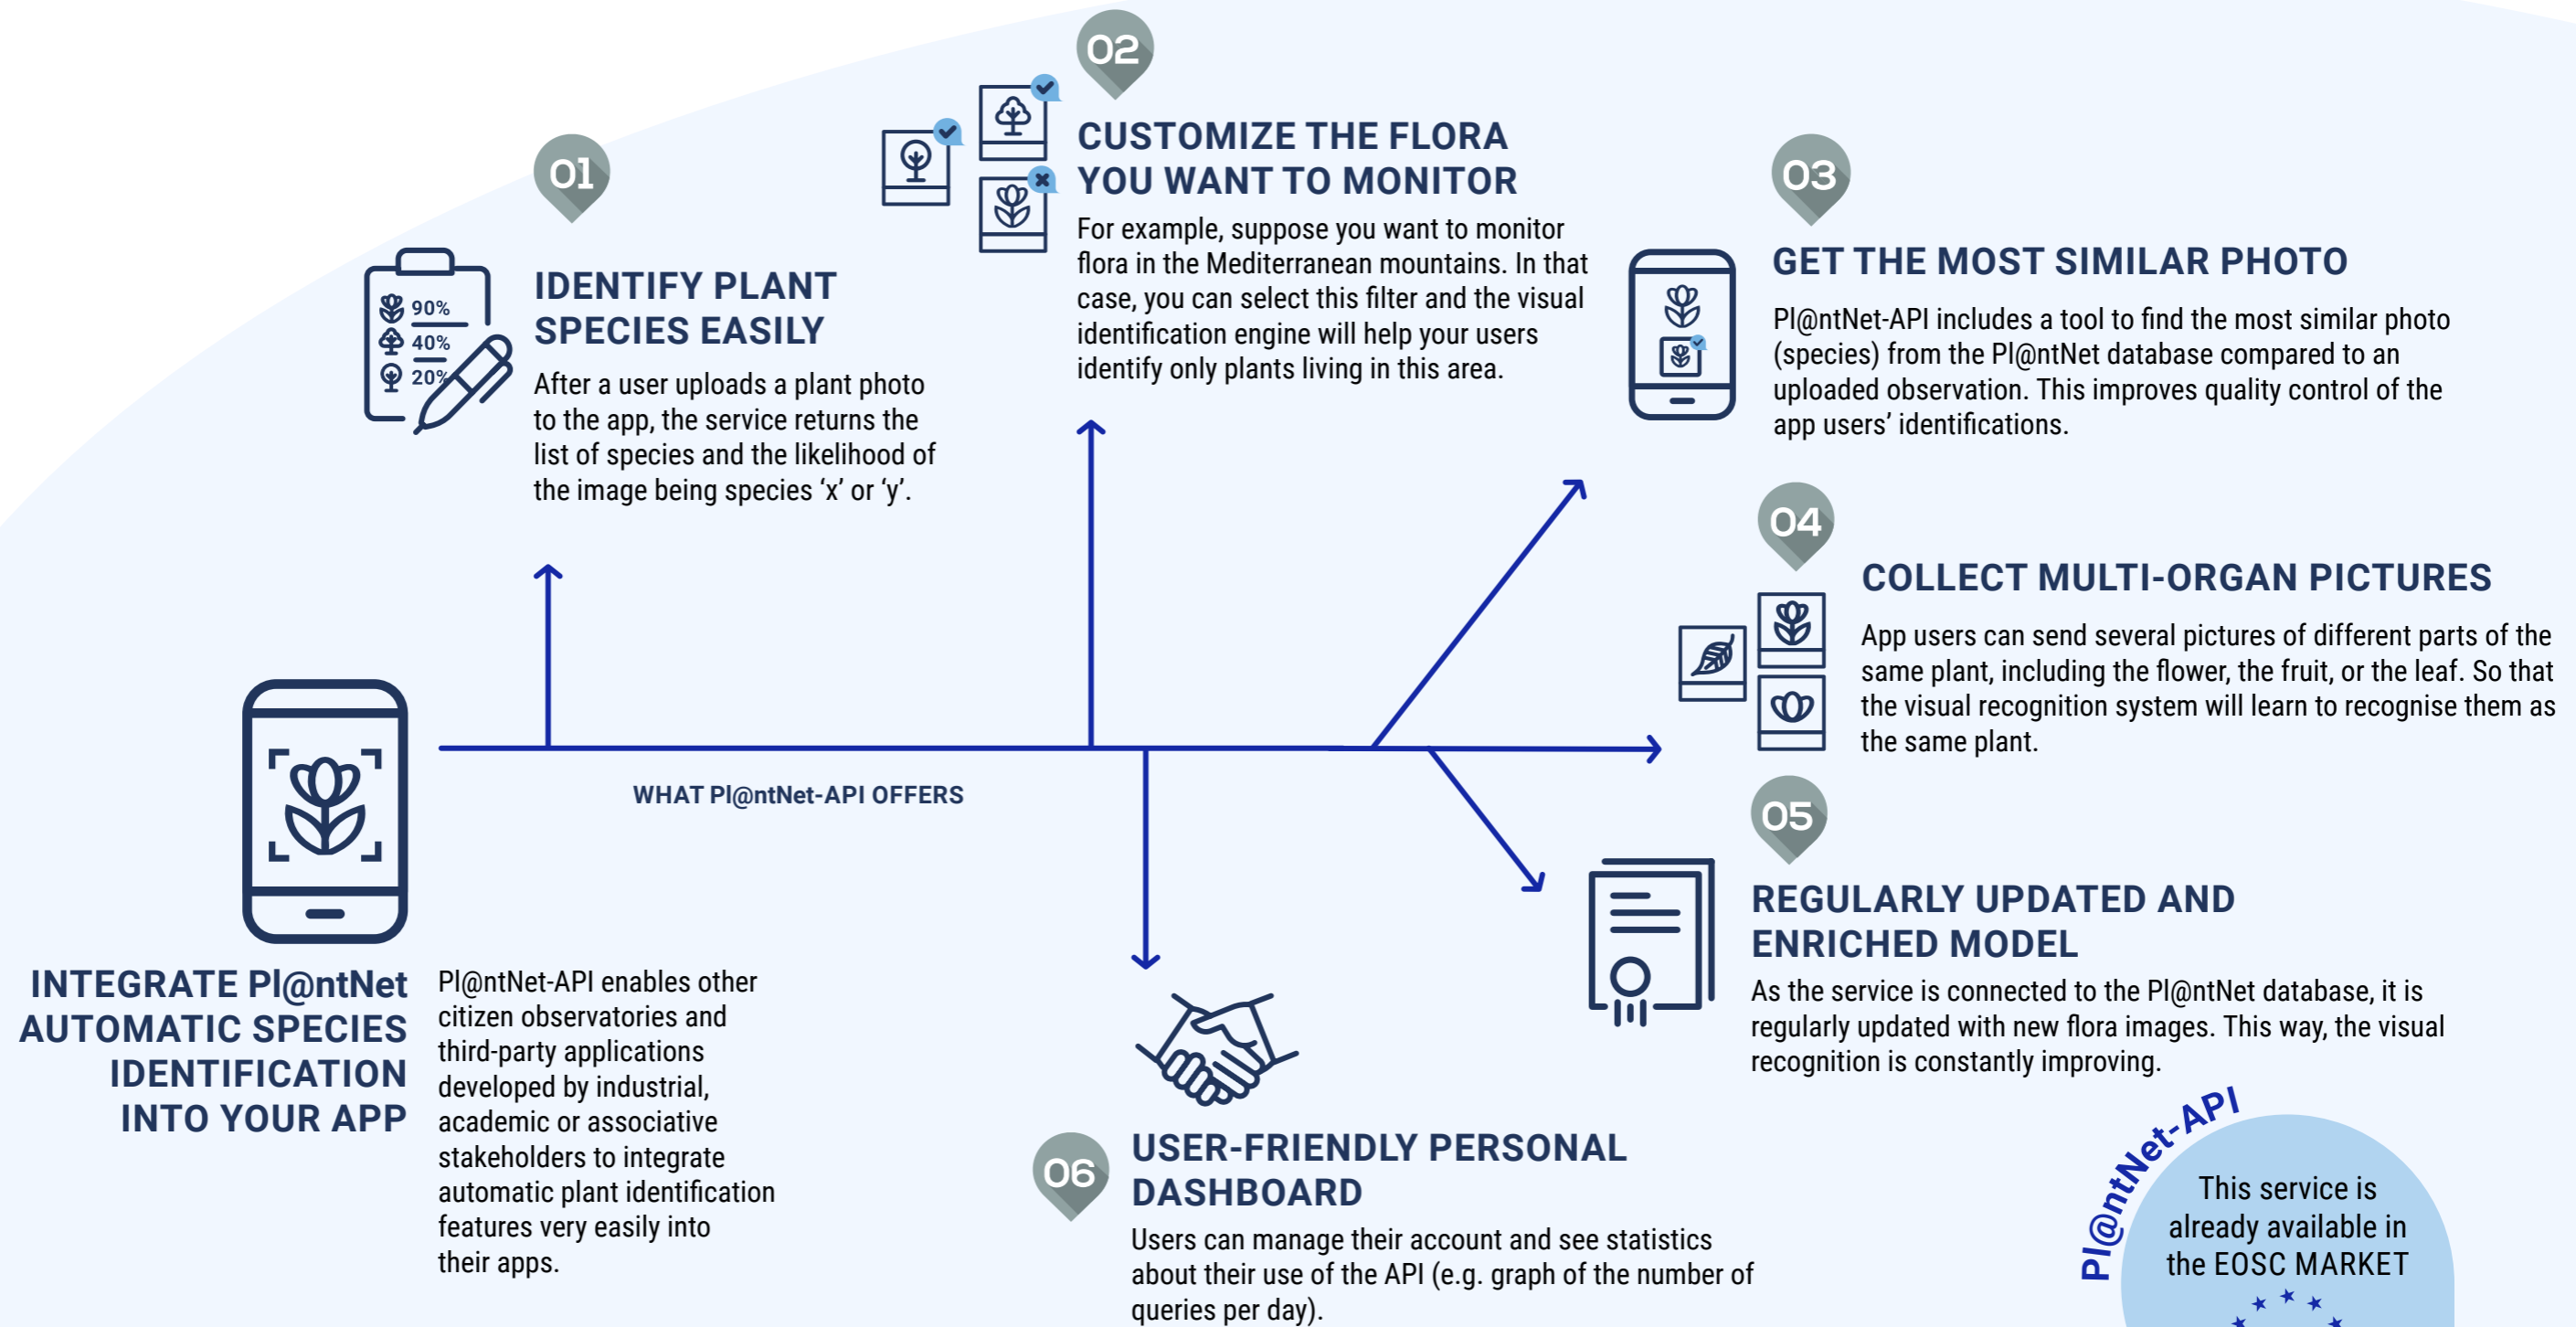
02

CUSTOMIZE THE FLORA YOU WANT TO MONITOR

For example, suppose you want to monitor flora in the Mediterranean mountains. In that case, you can select this filter and the visual identification engine will help your users identify only plants living in this area.

01

IDENTIFY PLANT SPECIES EASILY

90%
40%
20%

After a user uploads a plant photo to the app, the service returns the list of species and the likelihood of the image being species ‘x’ or ‘y’.

03

GET THE MOST SIMILAR PHOTO

Pl@ntNet-API includes a tool to find the most similar photo (species) from the Pl@ntNet database compared to an uploaded observation. This improves quality control of the app users’ identifications.

04

COLLECT MULTI-ORGAN PICTURES

App users can send several pictures of different parts of the same plant, including the flower, the fruit, or the leaf. So that the visual recognition system will learn to recognise them as the same plant.

WHAT Pl@ntNet-API OFFERS

05

REGULARLY UPDATED AND ENRICHED MODEL

As the service is connected to the Pl@ntNet database, it is regularly updated with new flora images. This way, the visual recognition is constantly improving.

INTEGRATE Pl@ntNet AUTOMATIC SPECIES IDENTIFICATION INTO YOUR APP

Pl@ntNet-API enables other citizen observatories and third-party applications developed by industrial, academic or associative stakeholders to integrate automatic plant identification features very easily into their apps.

06

USER-FRIENDLY PERSONAL DASHBOARD

Users can manage their account and see statistics about their use of the API (e.g. graph of the number of queries per day).

Pl@ntNet-API

This service is already available in the EOSC MARKET